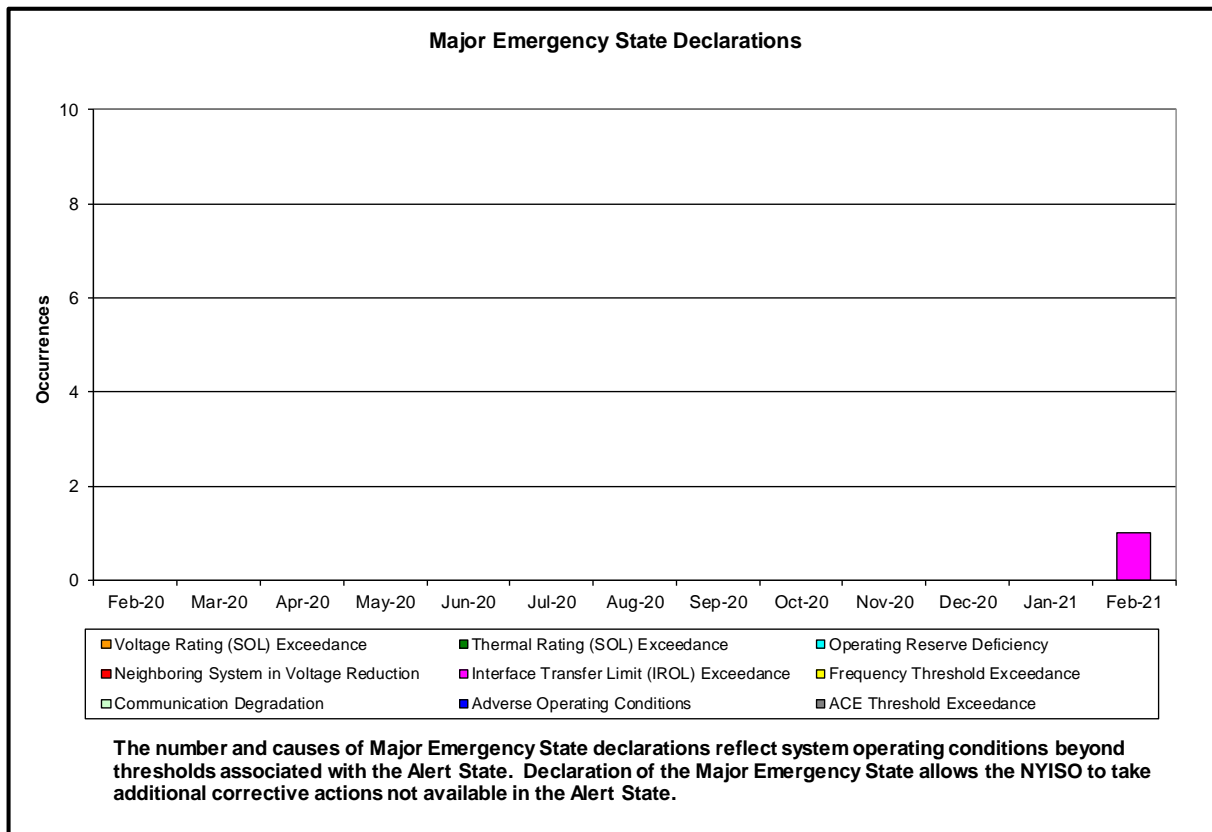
Major Emergency State Declarations

10
8
6
4
2
0

Occurrences

Feb-20 Mar-20 Apr-20 May-20 Jun-20 Jul-20 Aug-20 Sep-20 Oct-20 Nov-20 Dec-20 Jan-21 Feb-21

Voltage Rating (SOL) Exceedance
Thermal Rating (SOL) Exceedance
Operating Reserve Deficiency
Neighboring System in Voltage Reduction
Interface Transfer Limit (IROL) Exceedance
Frequency Threshold Exceedance
Communication Degradation
Adverse Operating Conditions
ACE Threshold Exceedance

The number and causes of Major Emergency State declarations reflect system operating conditions beyond thresholds associated with the Alert State. Declaration of the Major Emergency State allows the NYISO to take additional corrective actions not available in the Alert State.